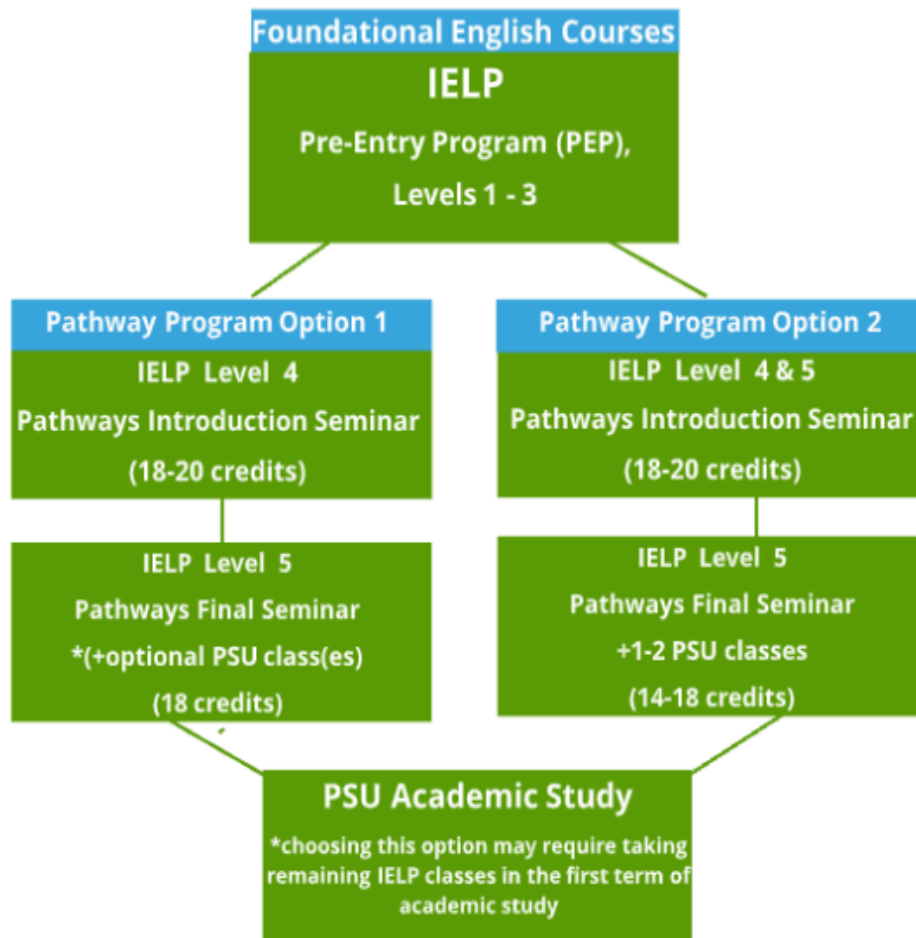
Foundational English Courses

IELP

Pre-Entry Program (PEP), Levels 1 - 3

Pathway Program Option 1

IELP Level 4

Pathways Introduction Seminar

(18-20 credits)

IELP Level 5

Pathways Final Seminar

*(+optional PSU class(es)

(18 credits)

Pathway Program Option 2

IELP Level 4 & 5

Pathways Introduction Seminar

(18-20 credits)

IELP Level 5

Pathways Final Seminar

+1-2 PSU classes

(14-18 credits)

PSU Academic Study

*choosing this option may require taking remaining IELP classes in the first term of academic study